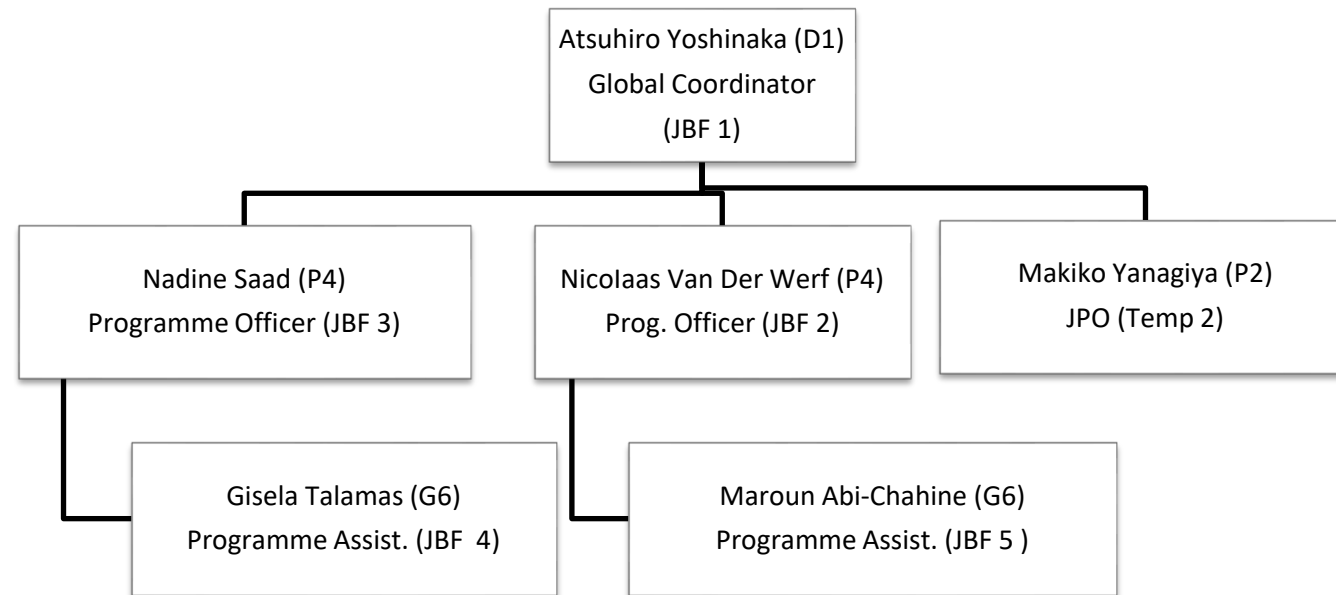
Atsuhiro Yoshinaka (D1)
Global Coordinator
(JBF 1)

Nadine Saad (P4)
Programme Officer (JBF 3)

Nicolaas Van Der Werf (P4)
Prog. Officer (JBF 2)

Makiko Yanagiya (P2)
JPO (Temp 2)

Gisela Talamas (G6)
Programme Assist. (JBF 4)

Maroun Abi-Chahine (G6)
Programme Assist. (JBF 5 )